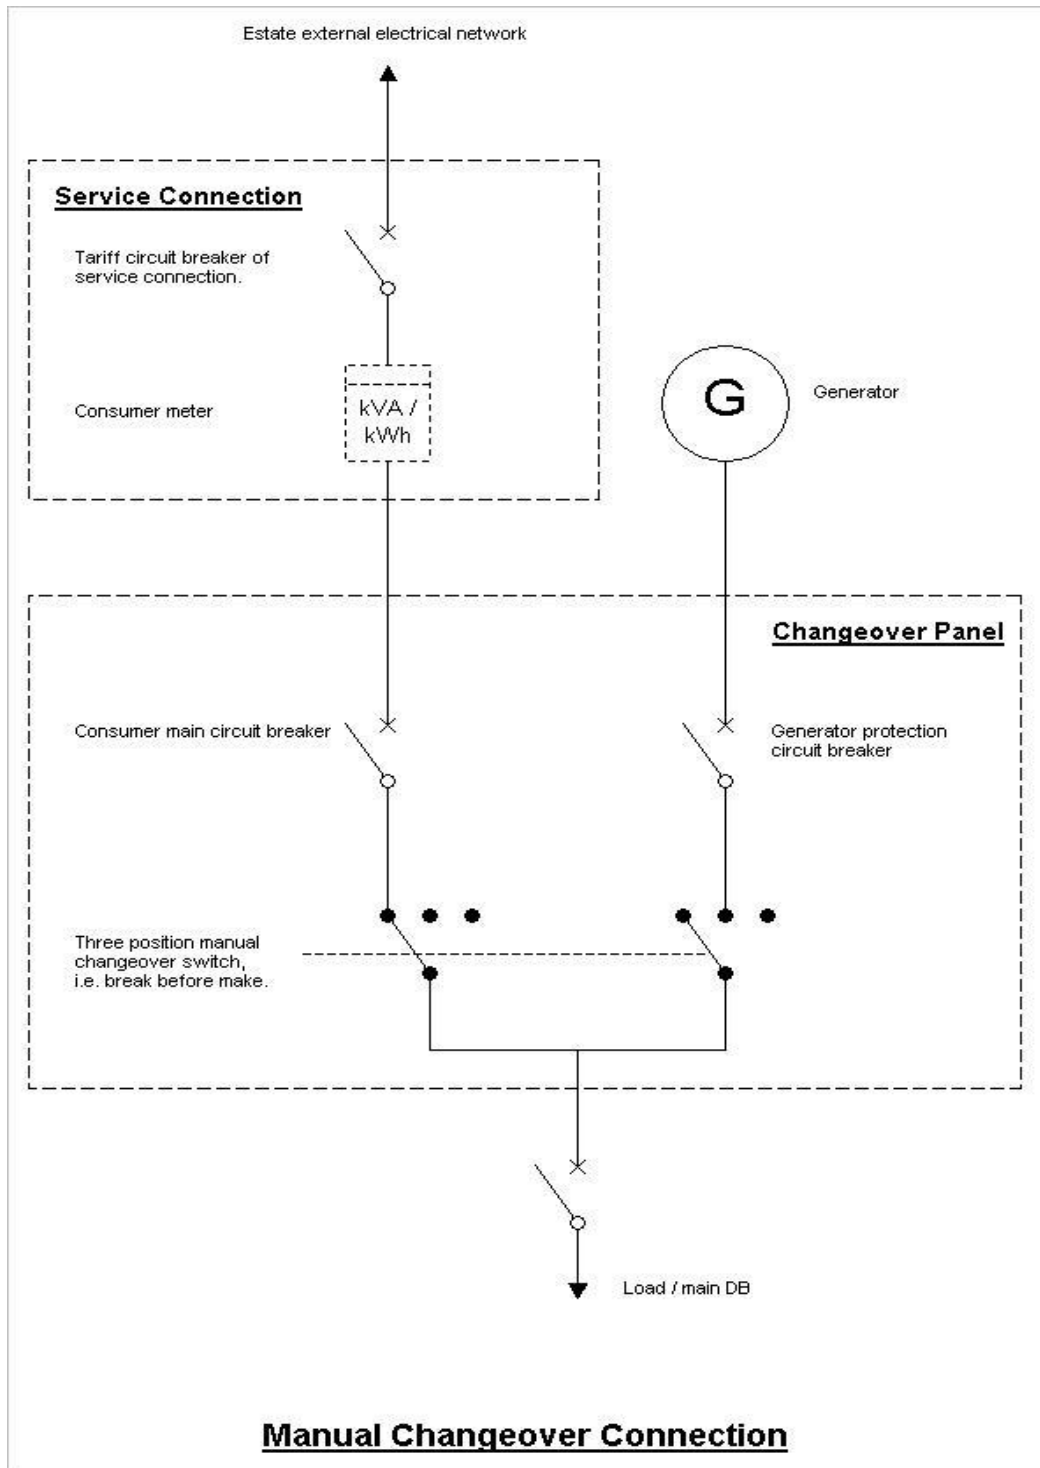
Estate external electrical network

Service Connection

Tariff circuit breaker of service connection.

Consumer meter

kVA / kWh

G

Generator

Changeover Panel

Consumer main circuit breaker

Generator protection circuit breaker

Three position manual changeover switch, i.e. break before make.

Load / main DB

Manual Changeover Connection